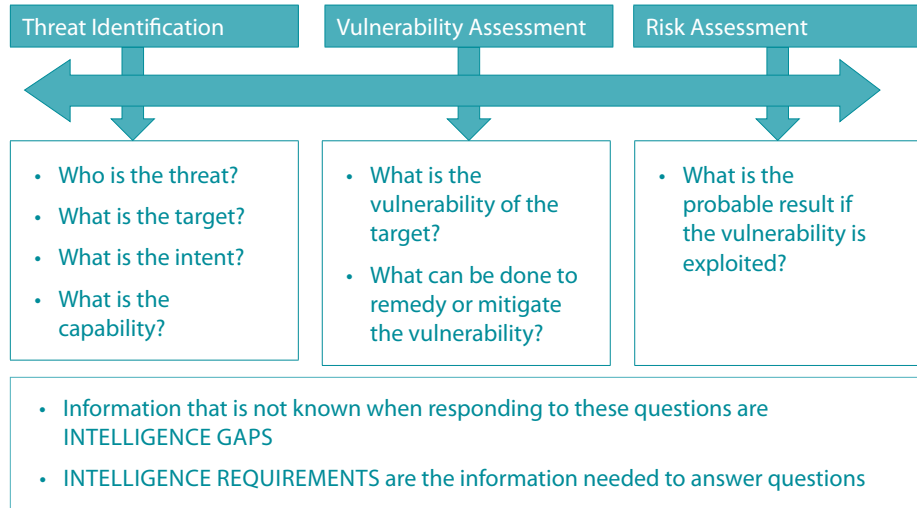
Threat Identification

Vulnerability Assessment

Risk Assessment

- Who is the threat?
- What is the target?
- What is the intent?
- What is the capability?

- What is the vulnerability of the target?
- What can be done to remedy or mitigate the vulnerability?

- What is the probable result if the vulnerability is exploited?

- Information that is not known when responding to these questions are INTELLIGENCE GAPS
- INTELLIGENCE REQUIREMENTS are the information needed to answer questions